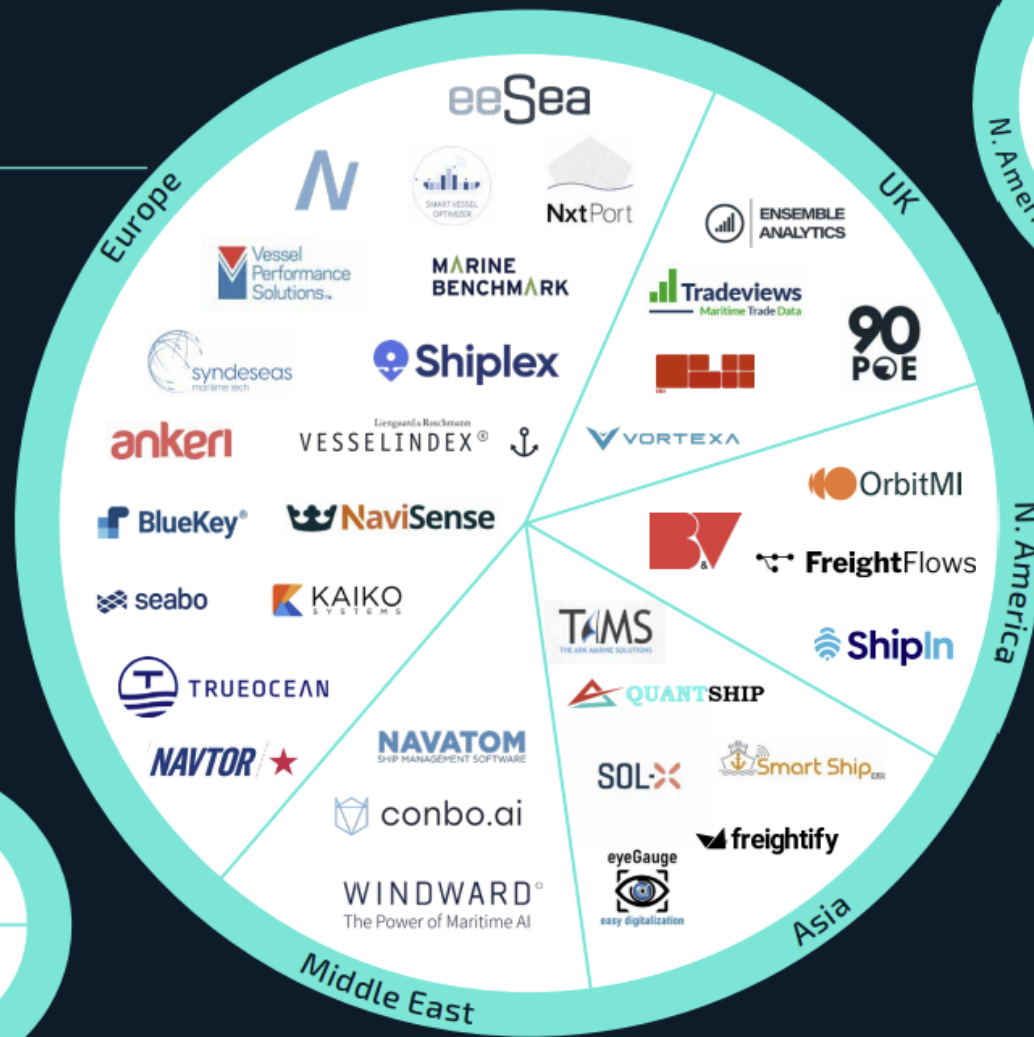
Europe

eeSea

SMART VESSEL OPTIMIZER

NxtPort

Vessel Performance Solutions

MARINE BENCHMARK

syndeseas maritime tech

Shiplex

ankeri

Lirgaard & Roschmann VESSELINDEX®

BlueKey®

NaviSense

seabo

KAIKO SYSTEMS

TRUEOCEAN

NAVTOR

UK

ENSEMBLE ANALYTICS

Tradeviews Maritime Trade Data

90 POE

VORTEXA

N. America

N. America

OrbitMI

B&V

FreightFlows

ShipIn

Asia

TAMS THE ARK MARINE SOLUTIONS

QUANTSHIP

SOL-X

Smart Ship

freightify

eyeGauge easy digitalization

Middle East

NAVATOM SHIP MANAGEMENT SOFTWARE

conbo.ai

WINDWARD The Power of Maritime AI